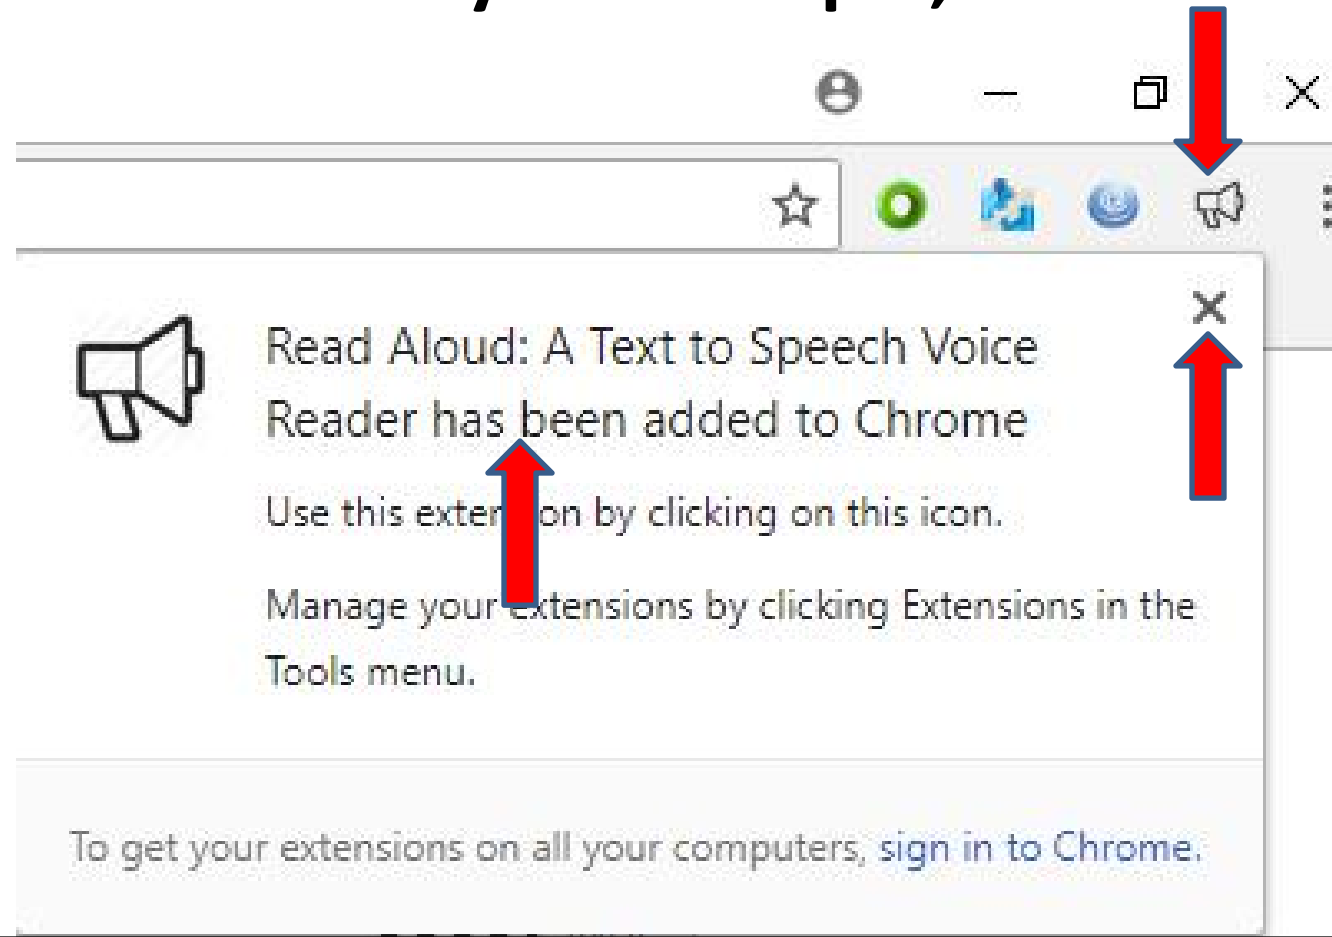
Read Aloud: A Text to Speech Voice Reader has been added to Chrome

Use this exten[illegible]on by clicking on this icon.

Manage your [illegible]xtensions by clicking Extensions in the Tools menu.

To get your extensions on all your computers, sign in to Chrome.